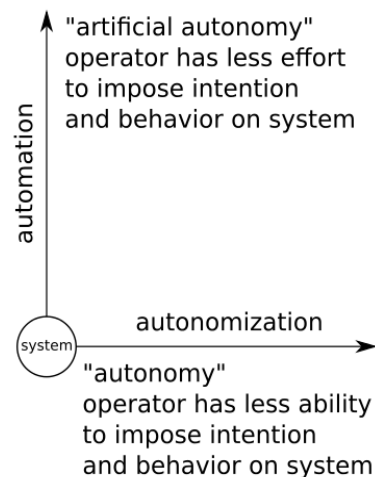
"artificial autonomy"
operator has less effort to impose intention and behavior on system

automation

autonomization

system

"autonomy"
operator has less ability to impose intention and behavior on system